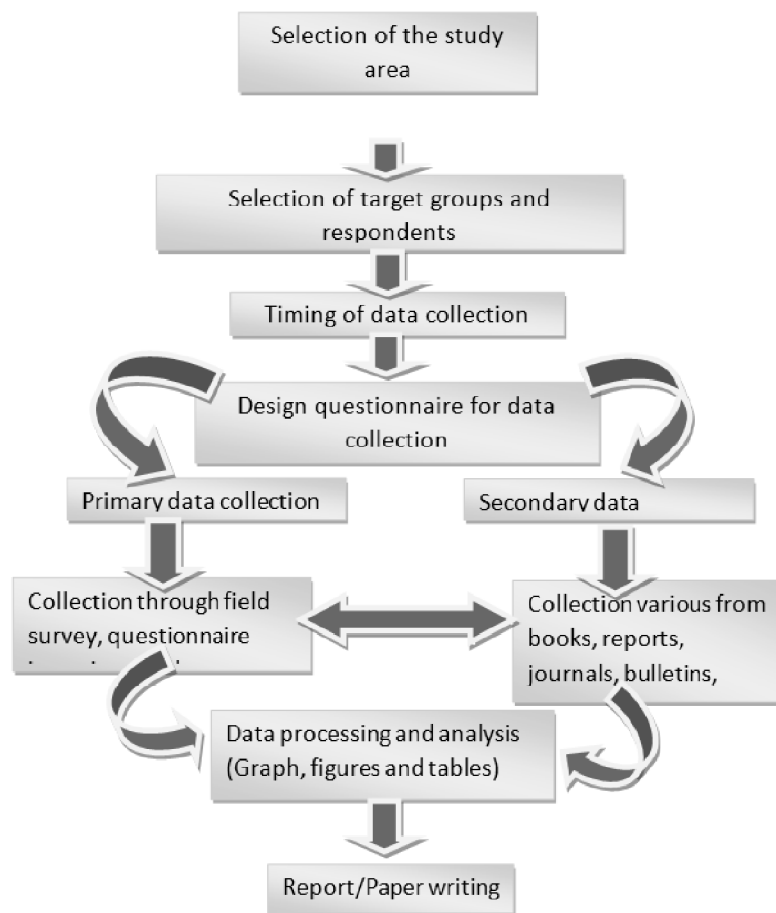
Selection of the study area

Selection of target groups and respondents

Timing of data collection

Design questionnaire for data collection

Primary data collection

Secondary data

Collection through field survey, questionnaire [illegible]

Collection various from books, reports, journals, bulletins,

Data processing and analysis (Graph, figures and tables)

Report/Paper writing